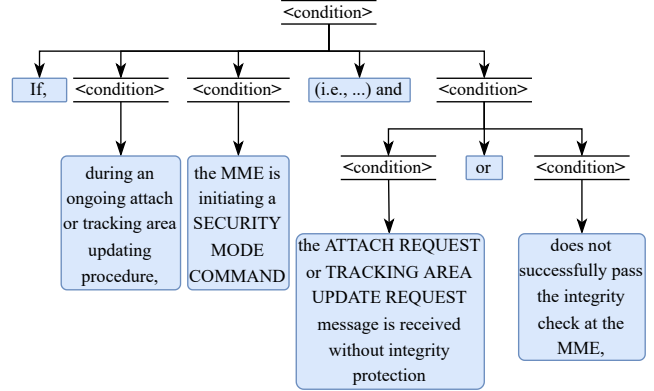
<condition>

If,

<condition>

<condition>

(i.e., ...) and

<condition>

during an ongoing attach or tracking area updating procedure,

the MME is initiating a SECURITY MODE COMMAND

<condition>

or

<condition>

the ATTACH REQUEST or TRACKING AREA UPDATE REQUEST message is received without integrity protection

does not successfully pass the integrity check at the MME,